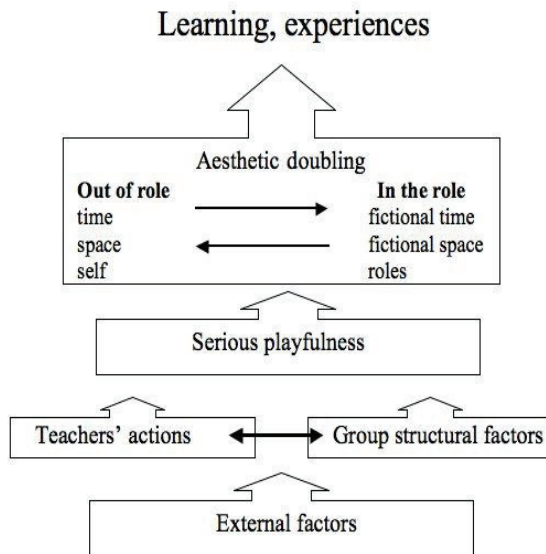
Learning, experiences

Aesthetic doubling

**Out of role**
time
space
self

**In the role**
fictional time
fictional space
roles

Serious playfulness

Teachers' actions

Group structural factors

External factors